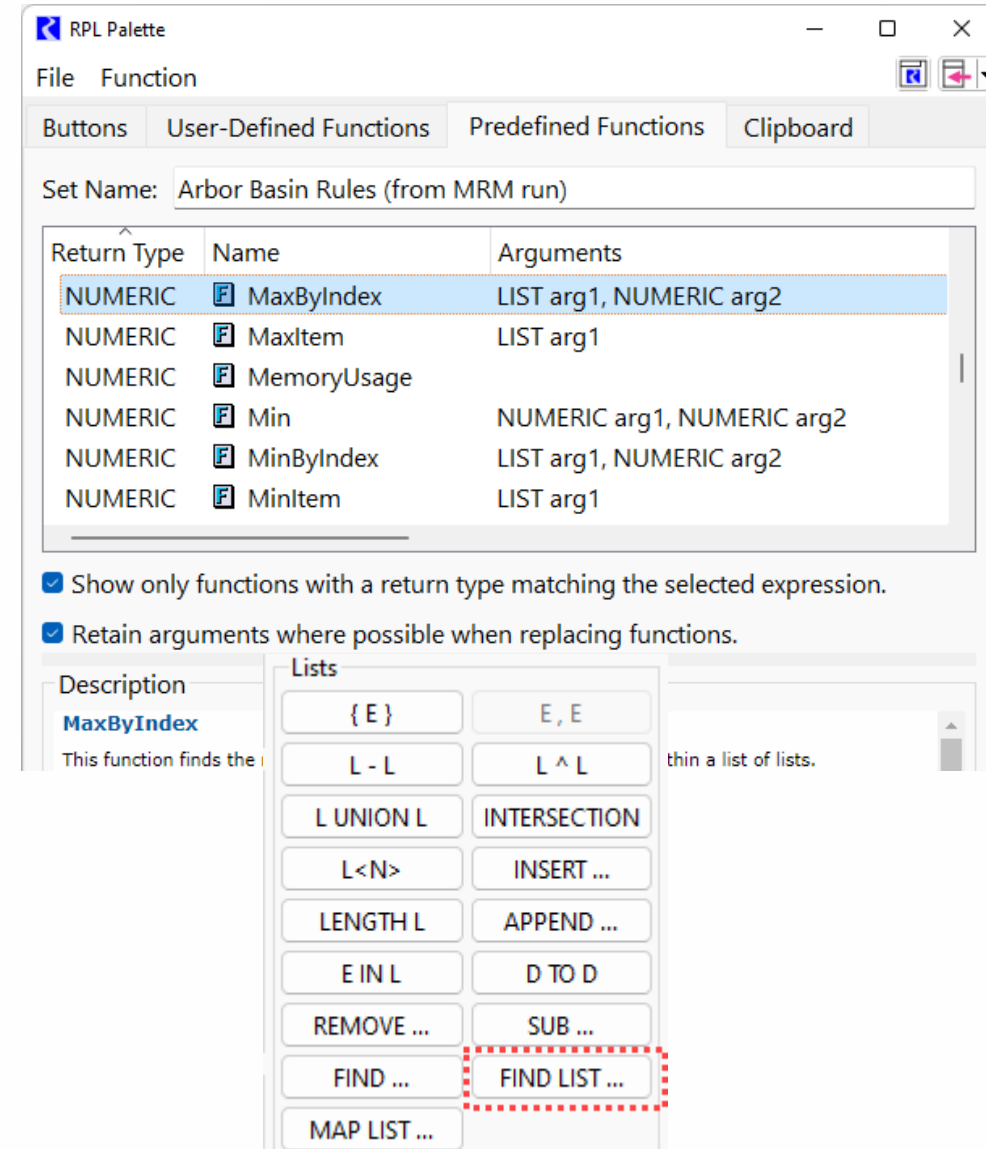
RPL Palette

File Function

Buttons | User-Defined Functions | Predefined Functions | Clipboard

Set Name: Arbor Basin Rules (from MRM run)

| Return Type | Name | Arguments |
|---|---|---|
| NUMERIC | MaxByIndex | LIST arg1, NUMERIC arg2 |
| NUMERIC | MaxItem | LIST arg1 |
| NUMERIC | MemoryUsage | |
| NUMERIC | Min | NUMERIC arg1, NUMERIC arg2 |
| NUMERIC | MinByIndex | LIST arg1, NUMERIC arg2 |
| NUMERIC | MinItem | LIST arg1 |

Show only functions with a return type matching the selected expression.

Retain arguments where possible when replacing functions.

Description

MaxByIndex

This function finds the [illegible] thin a list of lists.

Lists

{ E }
E , E
L - L
L ^ L
L UNION L
INTERSECTION
L<N>
INSERT ...
LENGTH L
APPEND ...
E IN L
D TO D
REMOVE ...
SUB ...
FIND ...
FIND LIST ...
MAP LIST ...